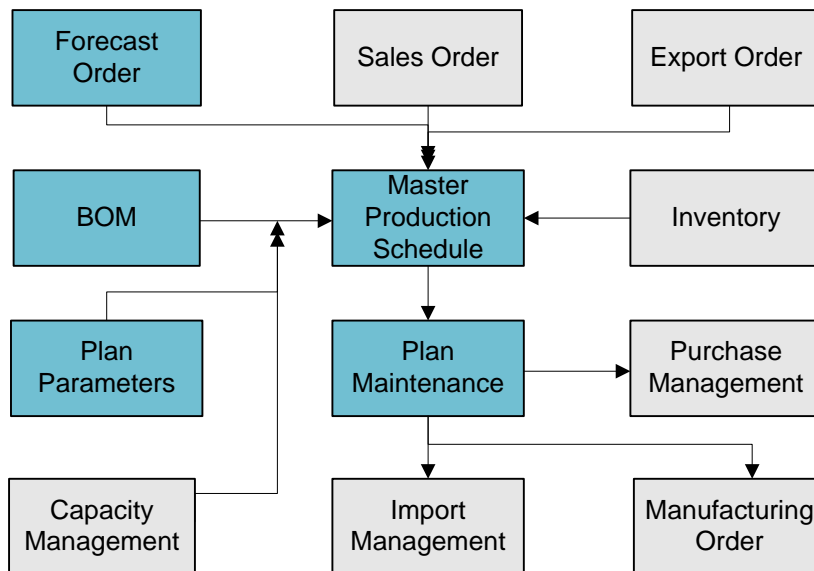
Forecast Order

Sales Order

Export Order

BOM

Master Production Schedule

Inventory

Plan Parameters

Plan Maintenance

Purchase Management

Capacity Management

Import Management

Manufacturing Order